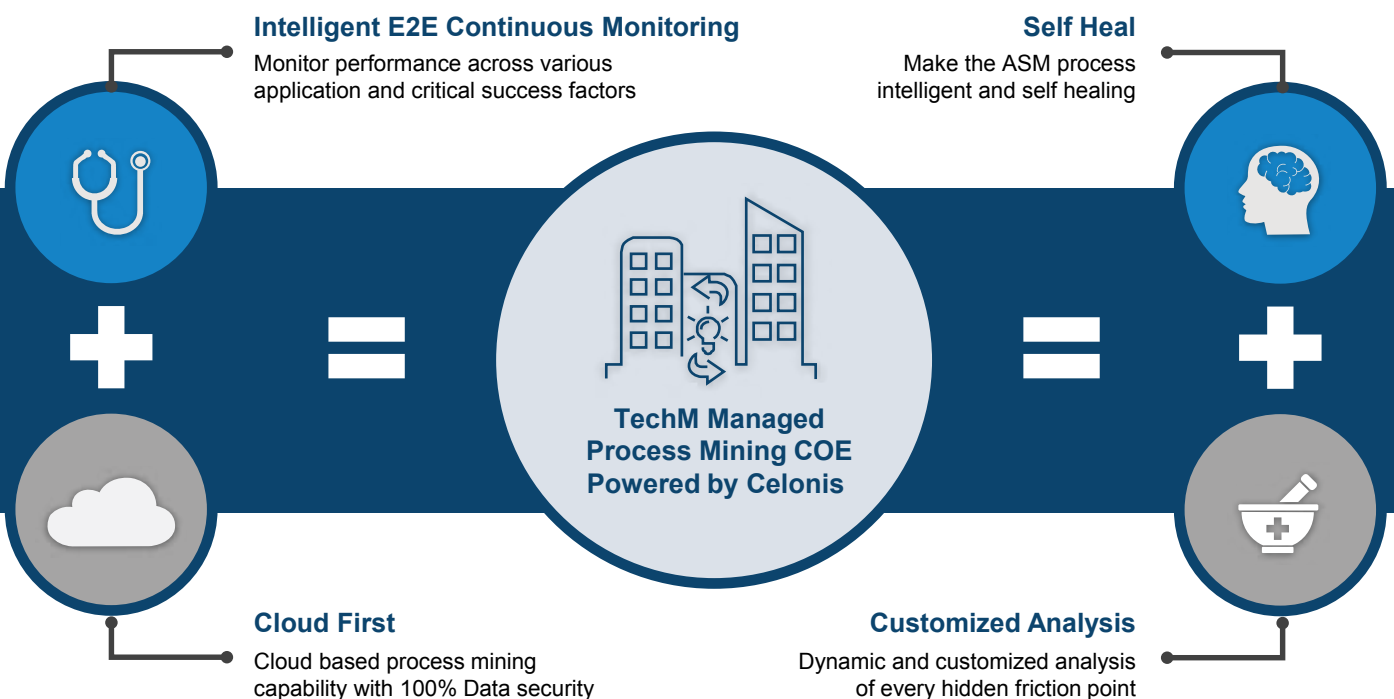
Intelligent E2E Continuous Monitoring
Monitor performance across various application and critical success factors

Self Heal
Make the ASM process intelligent and self healing

TechM Managed Process Mining COE Powered by Celonis

Cloud First
Cloud based process mining capability with 100% Data security

Customized Analysis
Dynamic and customized analysis of every hidden friction point